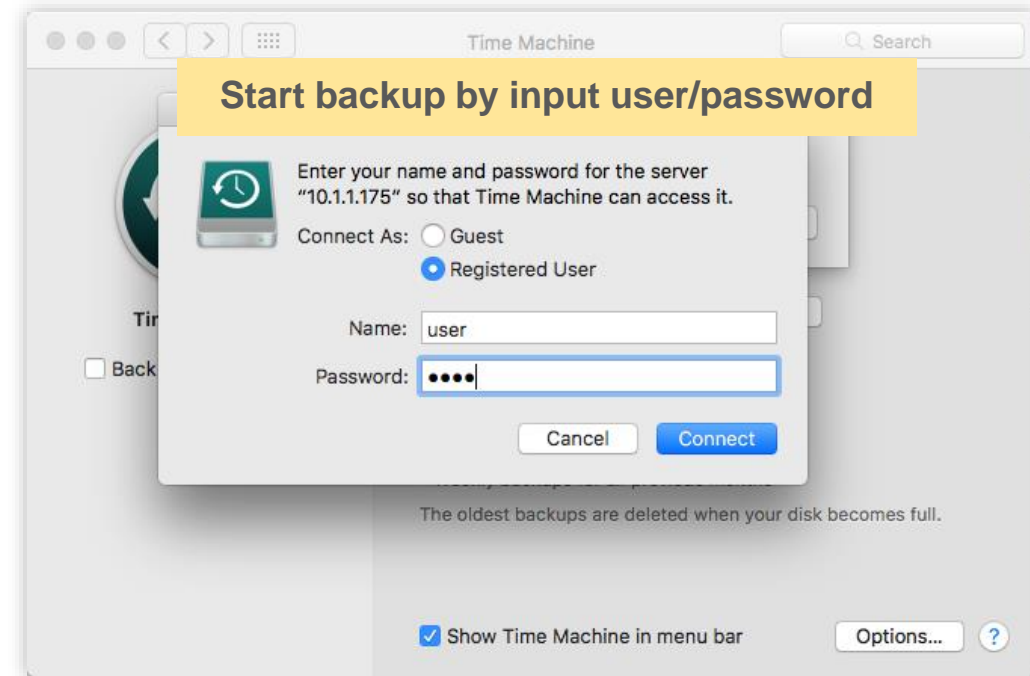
Time Machine

Search

Start backup by input user/password

Enter your name and password for the server "10.1.1.175" so that Time Machine can access it.

Connect As: Guest

Registered User

Name: user

Password: ••••

Cancel

Connect

Tir

Back

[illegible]

The oldest backups are deleted when your disk becomes full.

Show Time Machine in menu bar

Options...

?